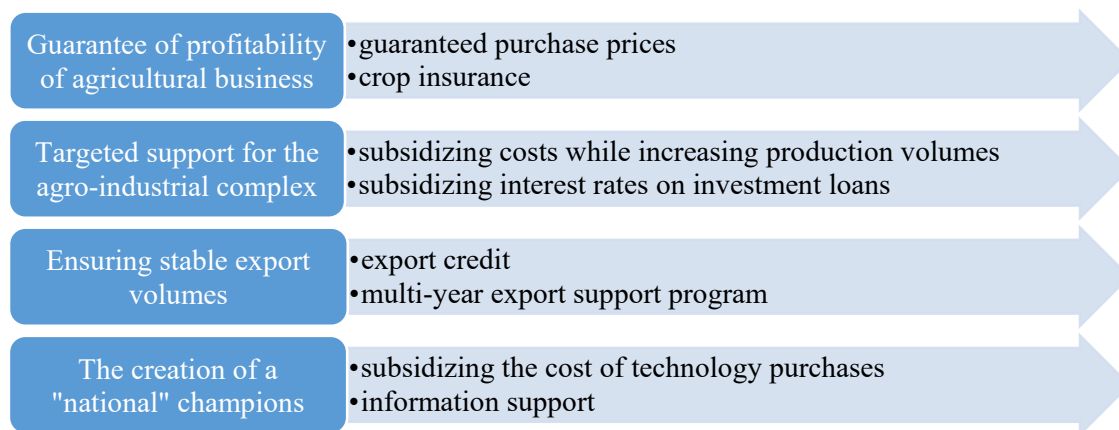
Guarantee of profitability of agricultural business

•guaranteed purchase prices
•crop insurance

Targeted support for the agro-industrial complex

•subsidizing costs while increasing production volumes
•subsidizing interest rates on investment loans

Ensuring stable export volumes

•export credit
•multi-year export support program

The creation of a "national" champions

•subsidizing the cost of technology purchases
•information support